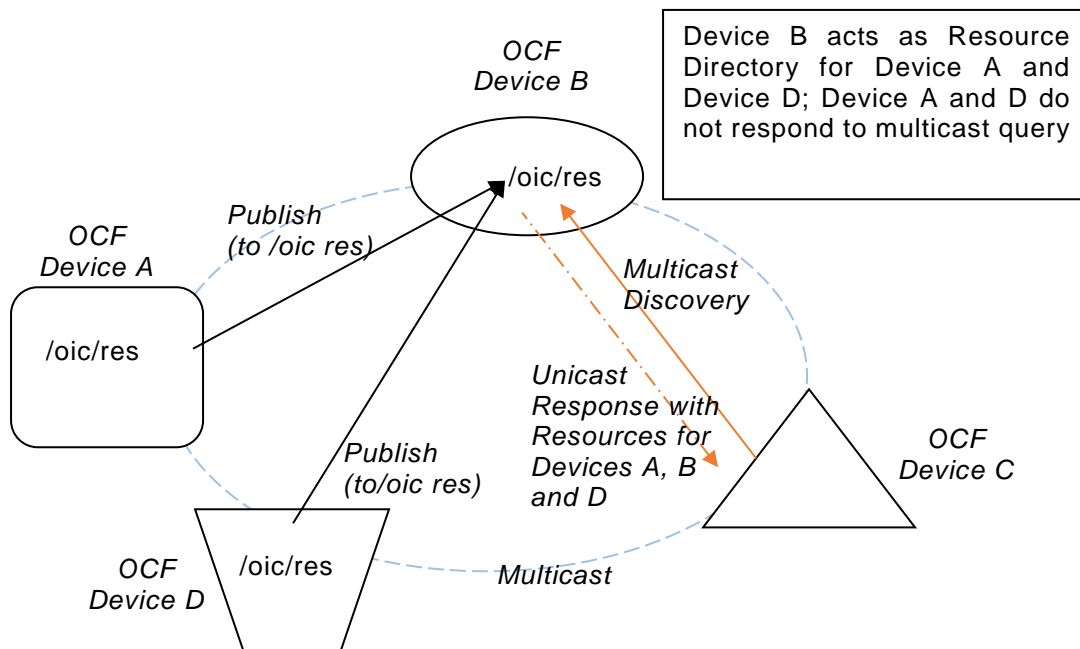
Device B acts as Resource Directory for Device A and Device D; Device A and D do not respond to multicast query

OCF Device B

/oic/res

Publish (to /oic res)

OCF Device A

/oic/res

Multicast Discovery

Unicast Response with Resources for Devices A, B and D

OCF Device C

Publish (to/oic res)

OCF Device D

/oic/res

Multicast